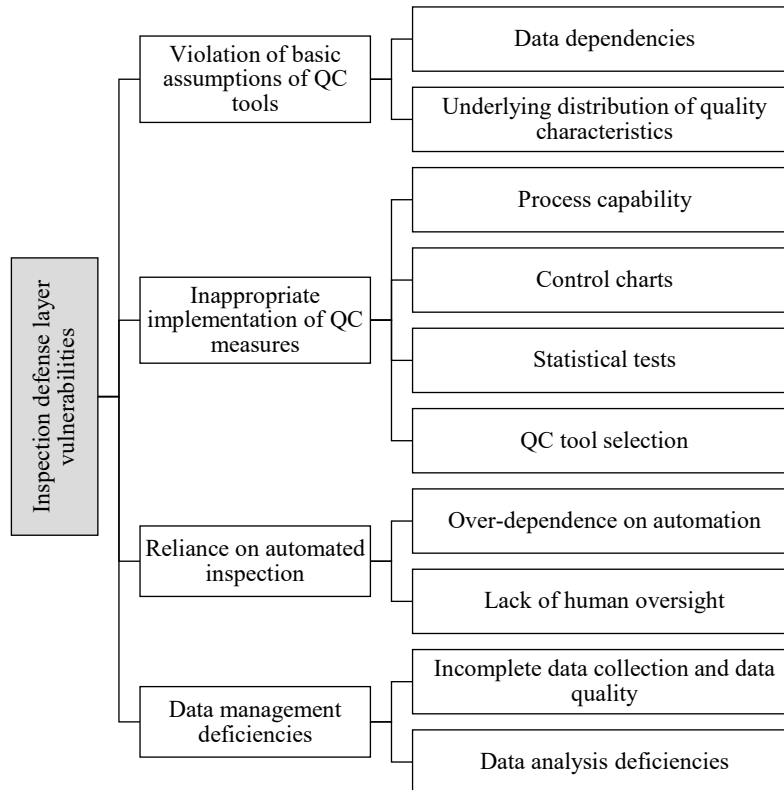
Inspection defense layer vulnerabilities

Violation of basic assumptions of QC tools

Data dependencies

Underlying distribution of quality characteristics

Inappropriate implementation of QC measures

Process capability

Control charts

Statistical tests

QC tool selection

Reliance on automated inspection

Over-dependence on automation

Lack of human oversight

Data management deficiencies

Incomplete data collection and data quality

Data analysis deficiencies